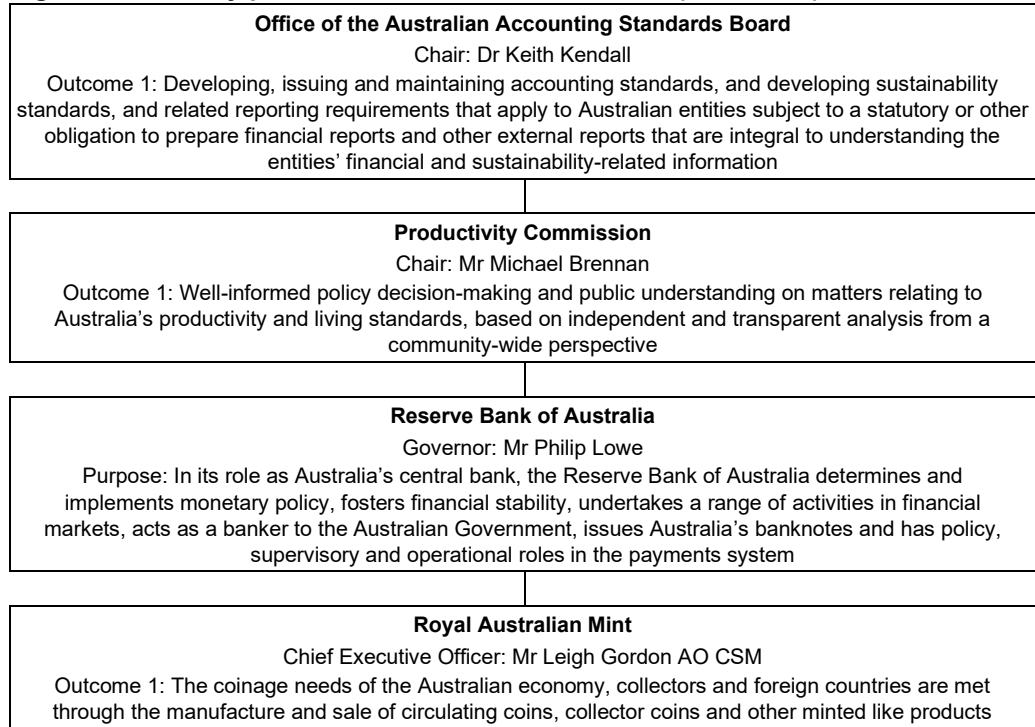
Office of the Australian Accounting Standards Board

Chair: Dr Keith Kendall

Outcome 1: Developing, issuing and maintaining accounting standards, and developing sustainability standards, and related reporting requirements that apply to Australian entities subject to a statutory or other obligation to prepare financial reports and other external reports that are integral to understanding the entities' financial and sustainability-related information

Productivity Commission

Chair: Mr Michael Brennan

Outcome 1: Well-informed policy decision-making and public understanding on matters relating to Australia's productivity and living standards, based on independent and transparent analysis from a community-wide perspective

Reserve Bank of Australia

Governor: Mr Philip Lowe

Purpose: In its role as Australia's central bank, the Reserve Bank of Australia determines and implements monetary policy, fosters financial stability, undertakes a range of activities in financial markets, acts as a banker to the Australian Government, issues Australia's banknotes and has policy, supervisory and operational roles in the payments system

Royal Australian Mint

Chief Executive Officer: Mr Leigh Gordon AO CSM

Outcome 1: The coinage needs of the Australian economy, collectors and foreign countries are met through the manufacture and sale of circulating coins, collector coins and other minted like products